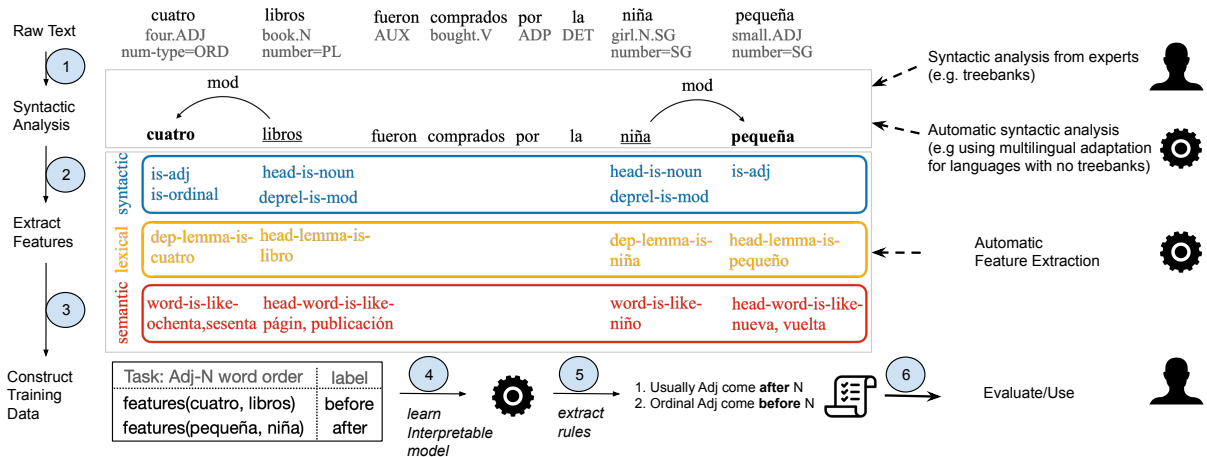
Raw Text

cuatro four.ADJ num-type=ORD
libros book.N number=PL
fueron AUX
comprados bought.V
por ADP
la DET
niña girl.N.SG number=SG
pequeña small.ADJ number=SG

Syntactic analysis from experts (e.g. treebanks)

1

Syntactic Analysis

mod
mod

cuatro libros fueron comprados por la niña pequeña

Automatic syntactic analysis (e.g using multilingual adaptation for languages with no treebanks)

2

Extract Features

syntactic
is-adj is-ordinal
head-is-noun deprel-is-mod
head-is-noun deprel-is-mod
is-adj

lexical
dep-lemma-is-cuatro
head-lemma-is-libro
dep-lemma-is-niña
head-lemma-is-pequeño

Automatic Feature Extraction

3

semantic
word-is-like-ochenta,sesenta
head-word-is-like-págin, publicación
word-is-like-niño
head-word-is-like-nueva, vuelta

Construct Training Data

| Task: Adj-N word order | label |
|---|---|
| features(cuatro, libros) | before |
| features(pequeña, niña) | after |

4
learn Interpretable model

5
extract rules

1. Usually Adj come **after** N
2. Ordinal Adj come **before** N

6

Evaluate/Use